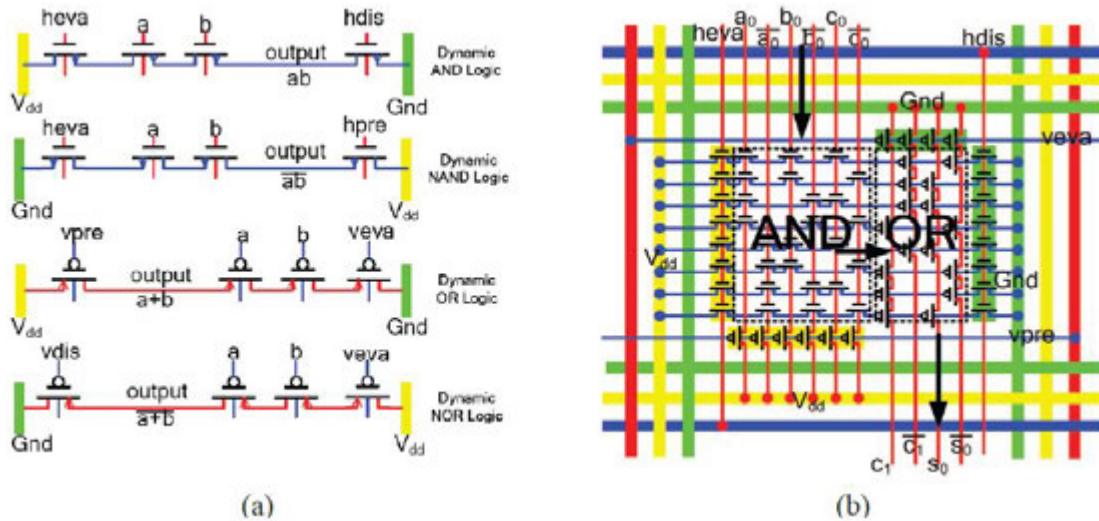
heva a b hdis
output
ab
$V_{dd}$ Gnd
Dynamic AND Logic

heva a b hpre
output
$\overline{ab}$
Gnd $V_{dd}$
Dynamic NAND Logic

vpre a b veva
output
a+b
$V_{dd}$ Gnd
Dynamic OR Logic

vdis a b veva
output
$\overline{a+b}$
Gnd $V_{dd}$
Dynamic NOR Logic

(a)

heva $a_0$ $\overline{a_0}$ $b_0$ $\overline{b_0}$ $c_0$ $\overline{c_0}$ hdis
Gnd
veva
AND OR
$V_{dd}$
Gnd
vpre
$V_{dd}$
$c_1$ $\overline{c_1}$ $s_0$ $\overline{s_0}$

(b)